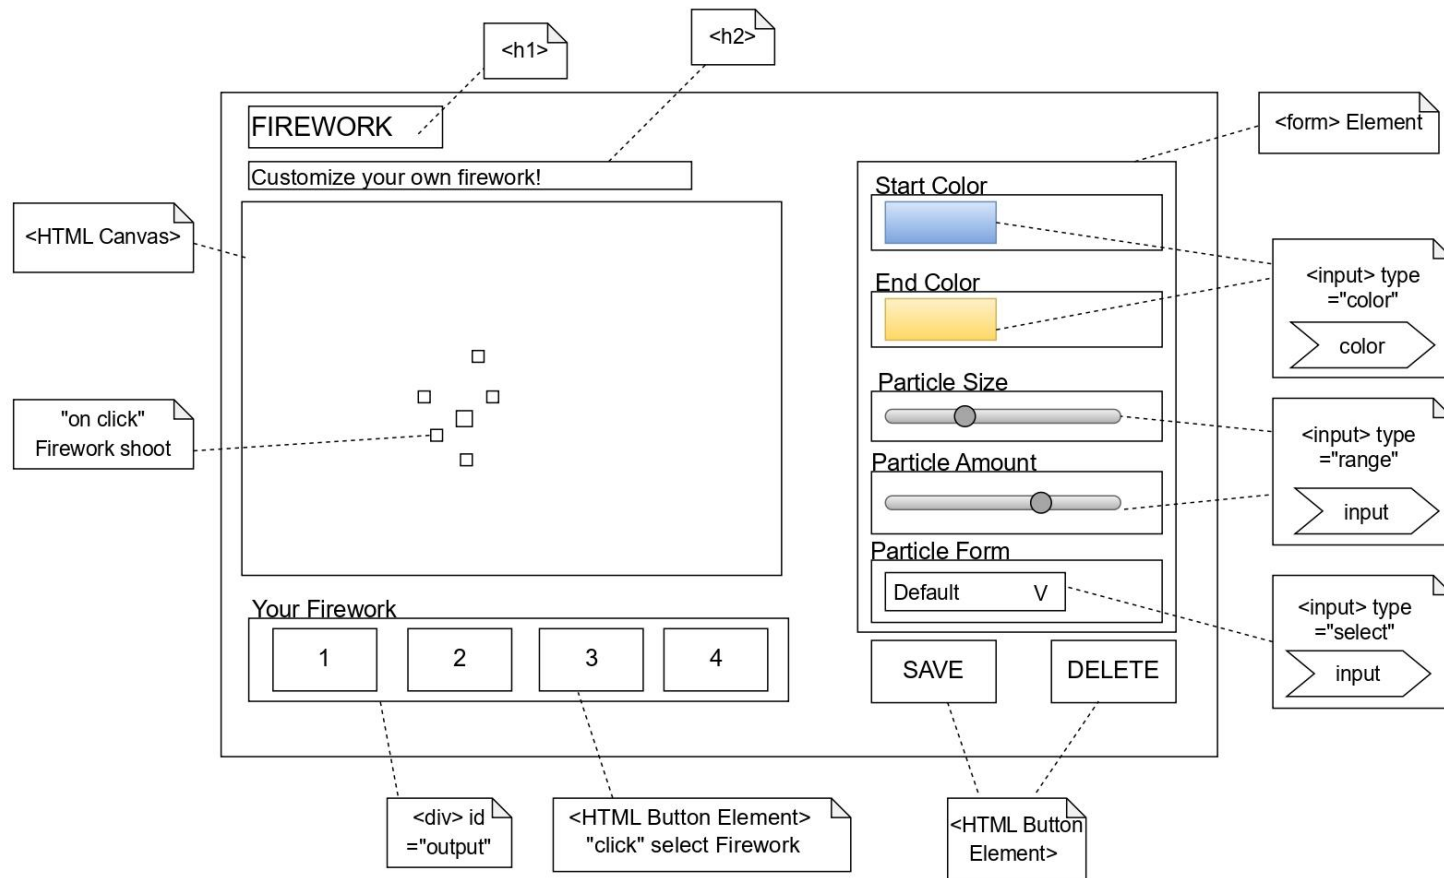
<h1>

<h2>

FIREWORK

Customize your own firework!

<HTML Canvas>

"on click"
Firework shoot

Your Firework

1

2

3

4

<form> Element

Start Color

End Color

Particle Size

Particle Amount

Particle Form

Default V

SAVE

DELETE

<input> type ="color"

color

<input> type ="range"

input

<input> type ="select"

input

<div> id ="output"

<HTML Button Element>
"click" select Firework

<HTML Button Element>